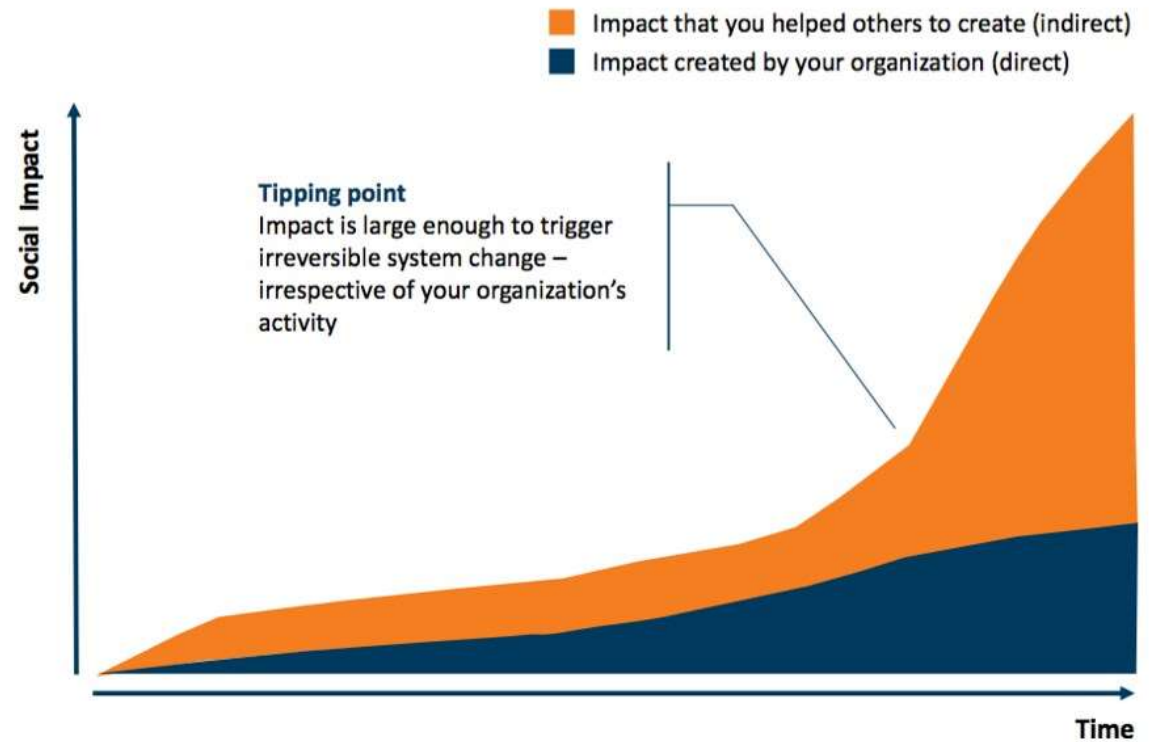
Impact that you helped others to create (indirect)
Impact created by your organization (direct)

Social Impact

Tipping point
Impact is large enough to trigger irreversible system change – irrespective of your organization's activity

Time